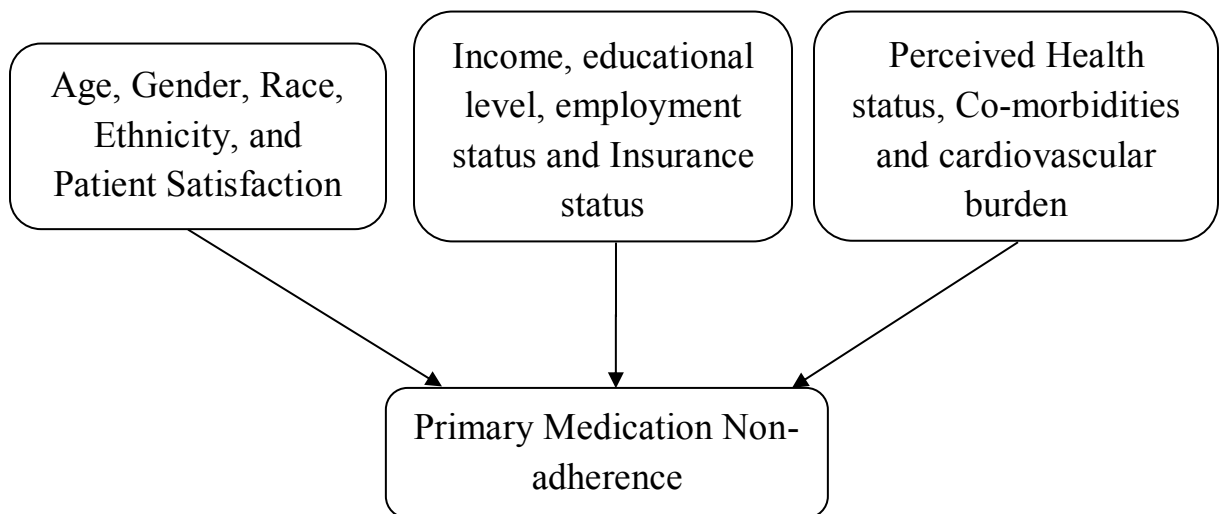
Age, Gender, Race, Ethnicity, and Patient Satisfaction

Income, educational level, employment status and Insurance status

Perceived Health status, Co-morbidities and cardiovascular burden

Primary Medication Non-adherence